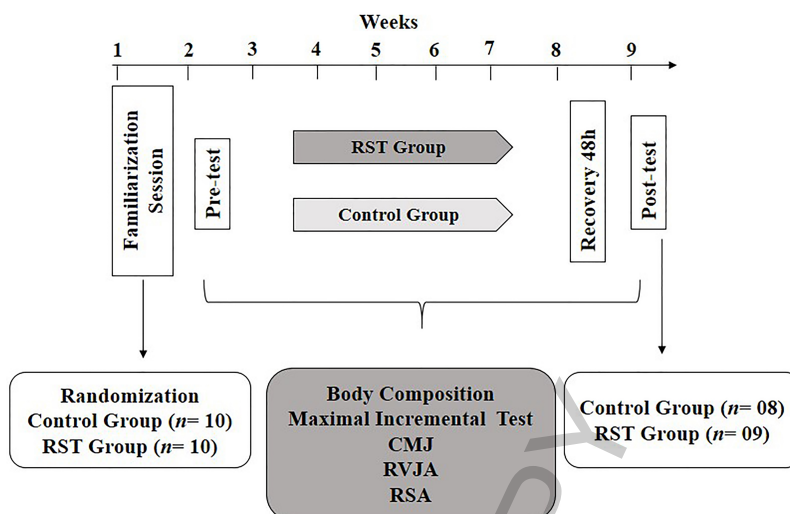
Weeks

1 2 3 4 5 6 7 8 9

Familiarization Session

Pre-test

RST Group

Control Group

Recovery 48h

Post-test

Randomization
Control Group ($n$= 10)
RST Group ($n$= 10)

Body Composition
Maximal Incremental Test
CMJ
RVJA
RSA

Control Group ($n$= 08)
RST Group ($n$= 09)